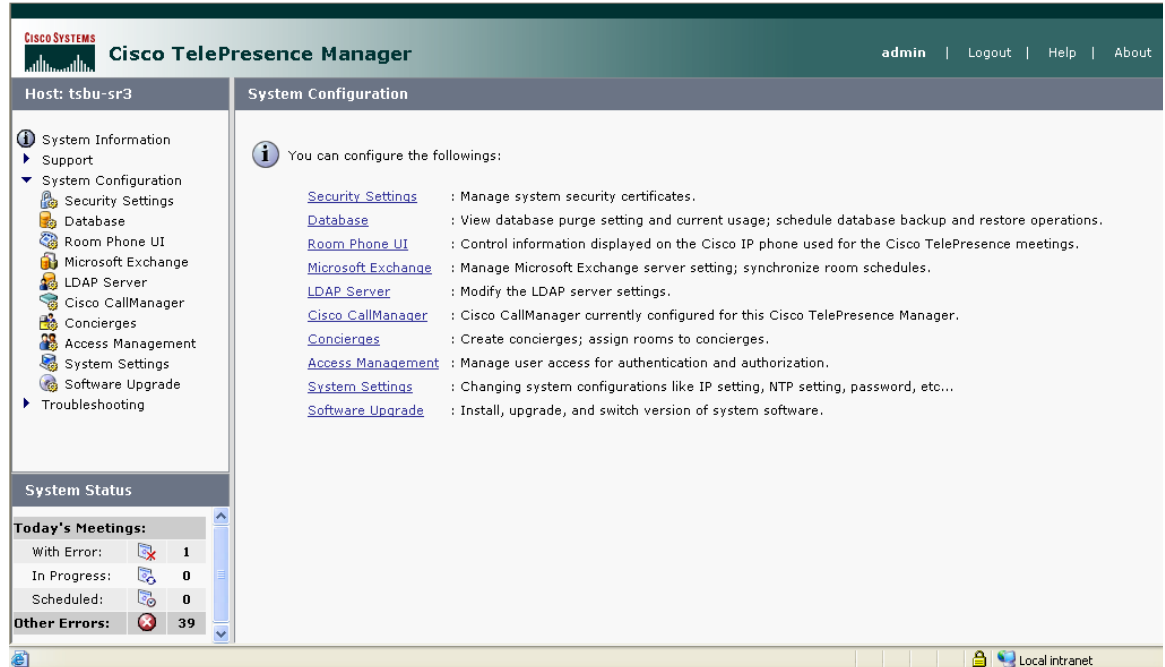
CISCO SYSTEMS
Cisco TelePresence Manager
admin | Logout | Help | About

Host: tsbu-sr3

System Information
Support
System Configuration
Security Settings
Database
Room Phone UI
Microsoft Exchange
LDAP Server
Cisco CallManager
Concierges
Access Management
System Settings
Software Upgrade
Troubleshooting

System Status

| Today's Meetings: | |
|---|---|
| With Error: | 1 |
| In Progress: | 0 |
| Scheduled: | 0 |
| Other Errors: | 39 |

System Configuration

You can configure the followings:

| | |
|---|---|
| Security Settings | : Manage system security certificates. |
| Database | : View database purge setting and current usage; schedule database backup and restore operations. |
| Room Phone UI | : Control information displayed on the Cisco IP phone used for the Cisco TelePresence meetings. |
| Microsoft Exchange | : Manage Microsoft Exchange server setting; synchronize room schedules. |
| LDAP Server | : Modify the LDAP server settings. |
| Cisco CallManager | : Cisco CallManager currently configured for this Cisco TelePresence Manager. |
| Concierges | : Create concierges; assign rooms to concierges. |
| Access Management | : Manage user access for authentication and authorization. |
| System Settings | : Changing system configurations like IP setting, NTP setting, password, etc... |
| Software Upgrade | : Install, upgrade, and switch version of system software. |

Local intranet